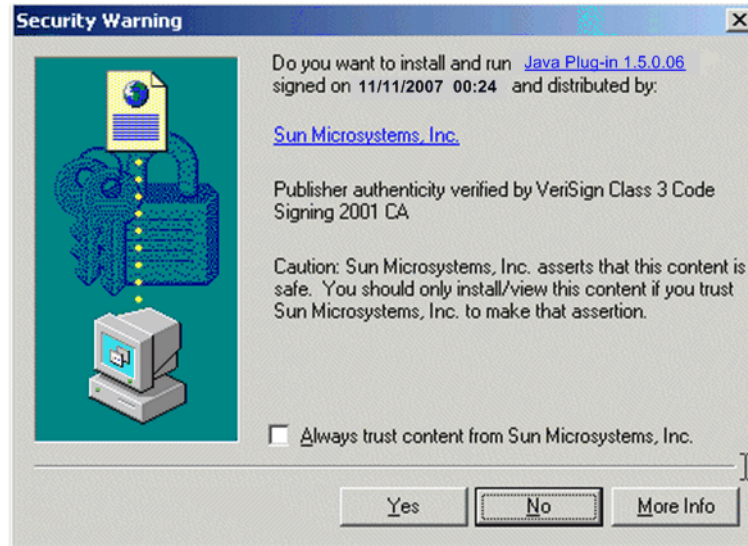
Security Warning

Do you want to install and run Java Plug-in 1.5.0.06 signed on 11/11/2007 00:24 and distributed by:

Sun Microsystems, Inc.

Publisher authenticity verified by VeriSign Class 3 Code Signing 2001 CA

Caution: Sun Microsystems, Inc. asserts that this content is safe. You should only install/view this content if you trust Sun Microsystems, Inc. to make that assertion.

Always trust content from Sun Microsystems, Inc.

Yes No More Info